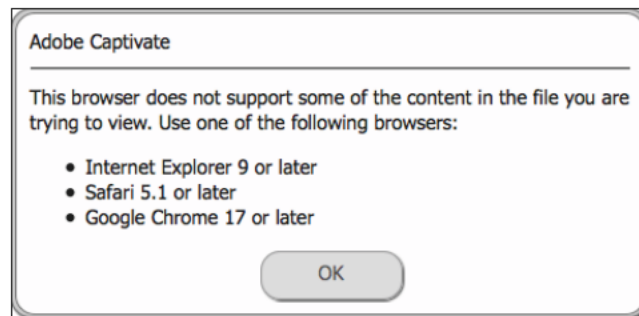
Adobe Captivate

This browser does not support some of the content in the file you are trying to view. Use one of the following browsers:

- Internet Explorer 9 or later
- Safari 5.1 or later
- Google Chrome 17 or later

OK